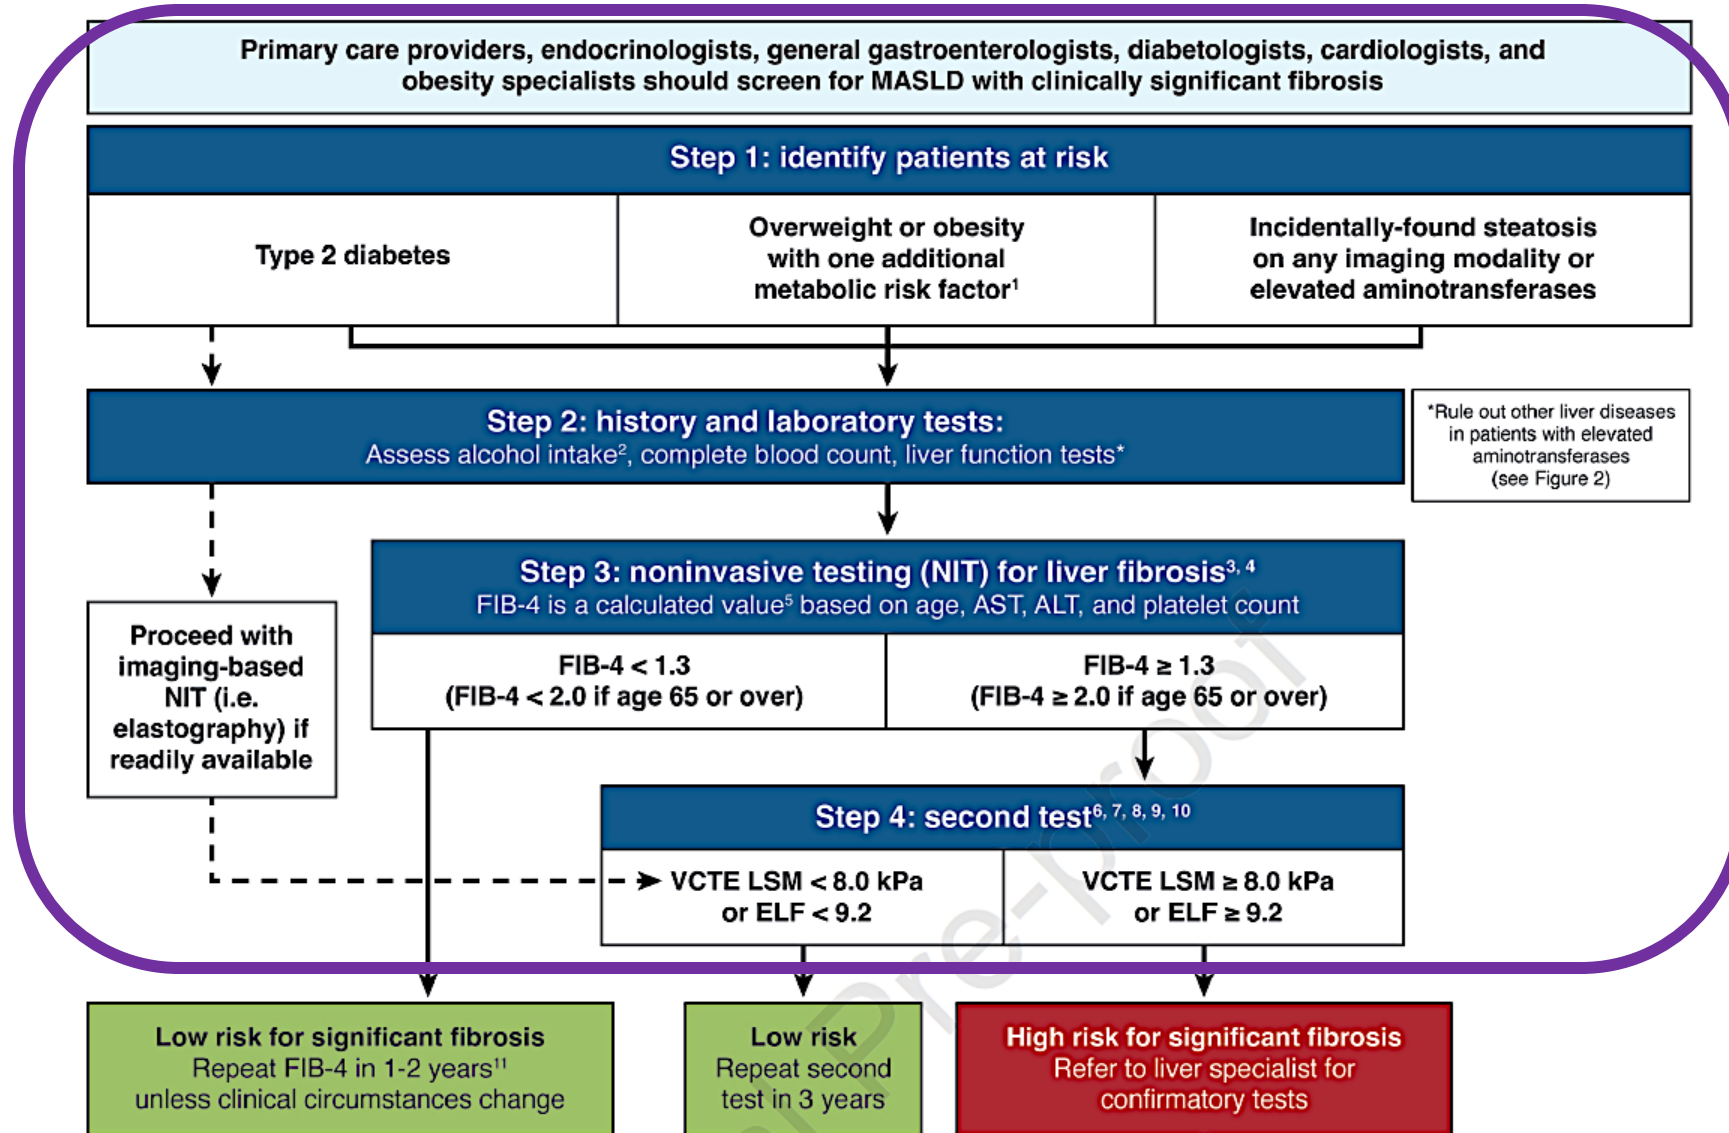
Primary care providers, endocrinologists, general gastroenterologists, diabetologists, cardiologists, and obesity specialists should screen for MASLD with clinically significant fibrosis

Step 1: identify patients at risk

| Type 2 diabetes | Overweight or obesity with one additional metabolic risk factor$^1$ | Incidentally-found steatosis on any imaging modality or elevated aminotransferases |
|---|---|---|

Step 2: history and laboratory tests:
Assess alcohol intake$^2$, complete blood count, liver function tests*

*Rule out other liver diseases in patients with elevated aminotransferases (see Figure 2)

Proceed with imaging-based NIT (i.e. elastography) if readily available

Step 3: noninvasive testing (NIT) for liver fibrosis$^{3, 4}$
FIB-4 is a calculated value$^5$ based on age, AST, ALT, and platelet count

| FIB-4 < 1.3 (FIB-4 < 2.0 if age 65 or over) | FIB-4 ≥ 1.3 (FIB-4 ≥ 2.0 if age 65 or over) |
|---|---|

Step 4: second test$^{6, 7, 8, 9, 10}$

| VCTE LSM < 8.0 kPa or ELF < 9.2 | VCTE LSM ≥ 8.0 kPa or ELF ≥ 9.2 |
|---|---|

Low risk for significant fibrosis
Repeat FIB-4 in 1-2 years$^{11}$ unless clinical circumstances change

Low risk
Repeat second test in 3 years

High risk for significant fibrosis
Refer to liver specialist for confirmatory tests

Journal Pre-proof